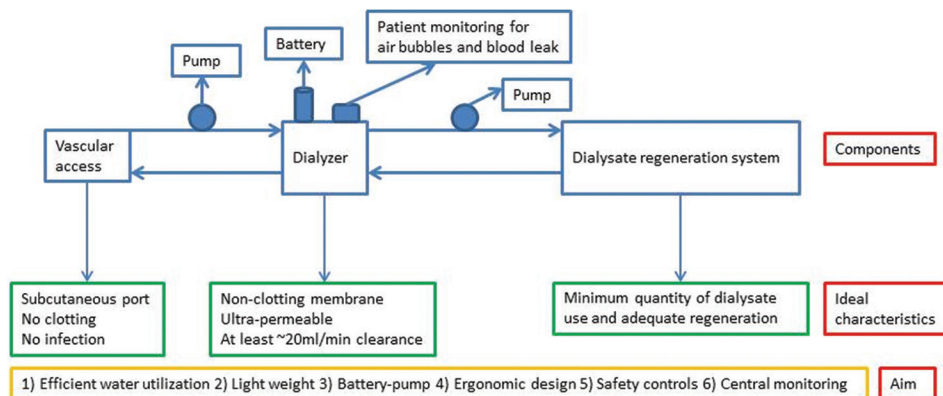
Battery

Patient monitoring for air bubbles and blood leak

Pump

Pump

Vascular access

Dialyzer

Dialysate regeneration system

Components

Subcutaneous port
No clotting
No infection

Non-clotting membrane
Ultra-permeable
At least ~20ml/min clearance

Minimum quantity of dialysate use and adequate regeneration

Ideal characteristics

1) Efficient water utilization 2) Light weight 3) Battery-pump 4) Ergonomic design 5) Safety controls 6) Central monitoring

Aim